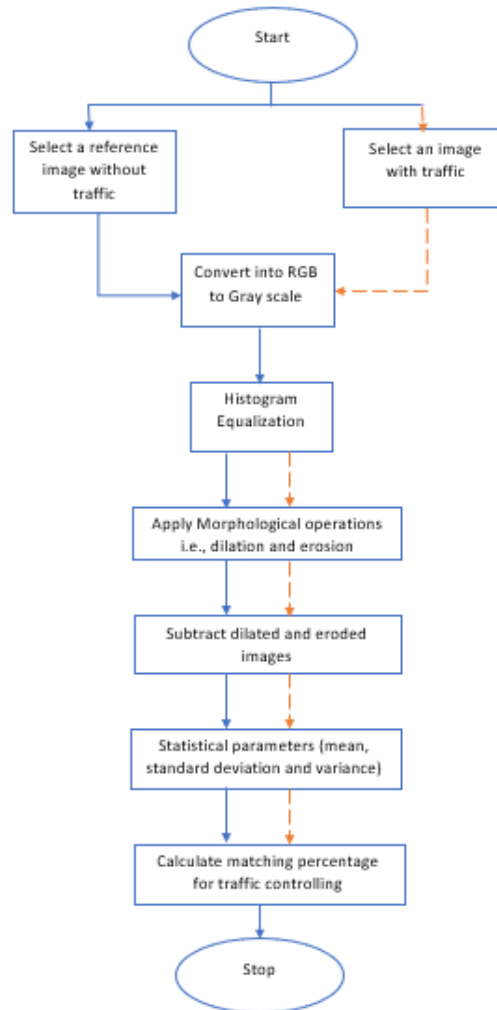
Start

Select a reference image without traffic

Select an image with traffic

Convert into RGB to Gray scale

Histogram Equalization

Apply Morphological operations i.e., dilation and erosion

Subtract dilated and eroded images

Statistical parameters (mean, standard deviation and variance)

Calculate matching percentage for traffic controlling

Stop